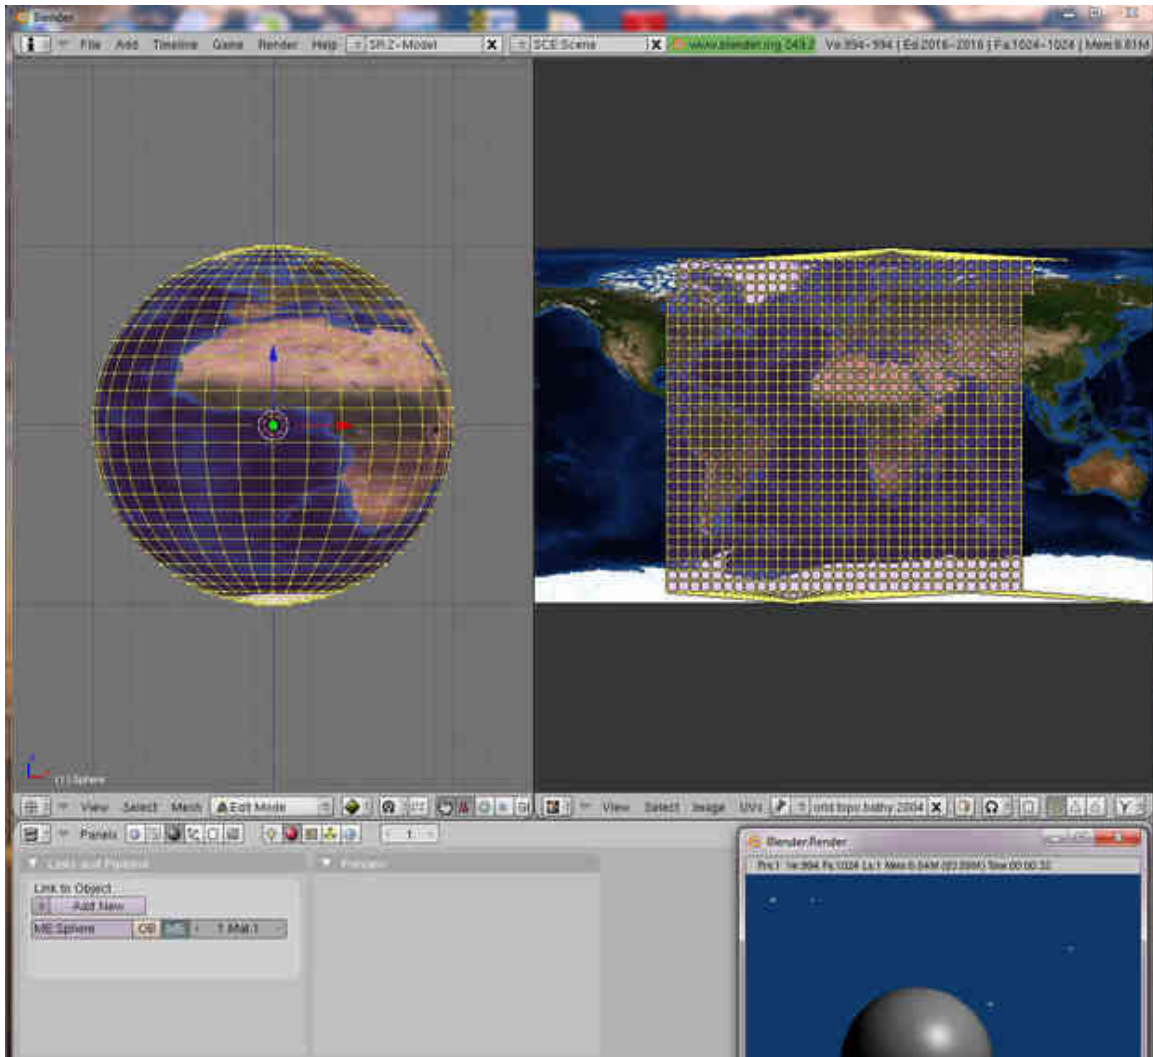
Blender

File Add Timeline Game Render Help SR:2-Model X SCE:Scene X www.blender.org 249.2 Ve:994-994 | Ed:2016-2016 | Fa:1024-1024 | Mem:8.61M

(1) Sphere

View Select Mesh Edit Mode

View Select Image UVs orld.topo.bathy.2004 X

Panels 1

Links and Pipeline

Preview

Link to Object

Add New

ME:Sphere OB ME 1 Mat 1

Blender:Render

Pre:1 Ve:994 Fa:1024 La:1 Mem:6.04M (23.89M) Tim:00:00.32